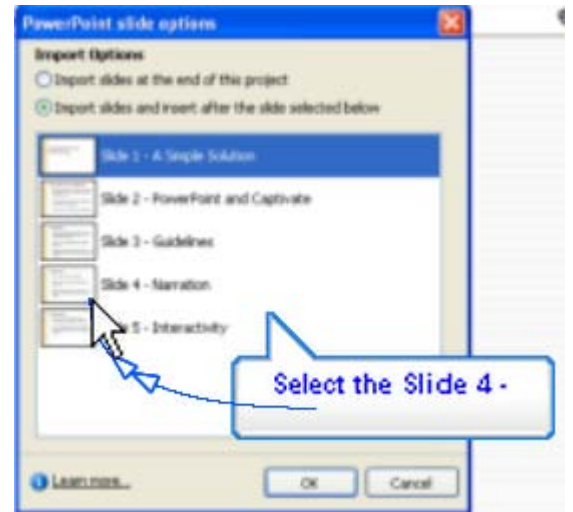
PowerPoint slide options

Import Options

Import slides at the end of this project

Import slides and insert after the slide selected below

Slide 1 - A Simple Solution

Slide 2 - PowerPoint and Captivate

Slide 3 - Guidelines

Slide 4 - Narration

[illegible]e 5 - Interactivity

Select the Slide 4 -

Learn more...

OK

Cancel